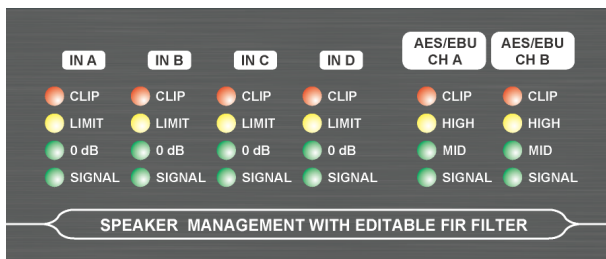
IN A
CLIP
LIMIT
0 dB
SIGNAL

IN B
CLIP
LIMIT
0 dB
SIGNAL

IN C
CLIP
LIMIT
0 dB
SIGNAL

IN D
CLIP
LIMIT
0 dB
SIGNAL

AES/EBU CH A
CLIP
HIGH
MID
SIGNAL

AES/EBU CH B
CLIP
HIGH
MID
SIGNAL

SPEAKER MANAGEMENT WITH EDITABLE FIR FILTER